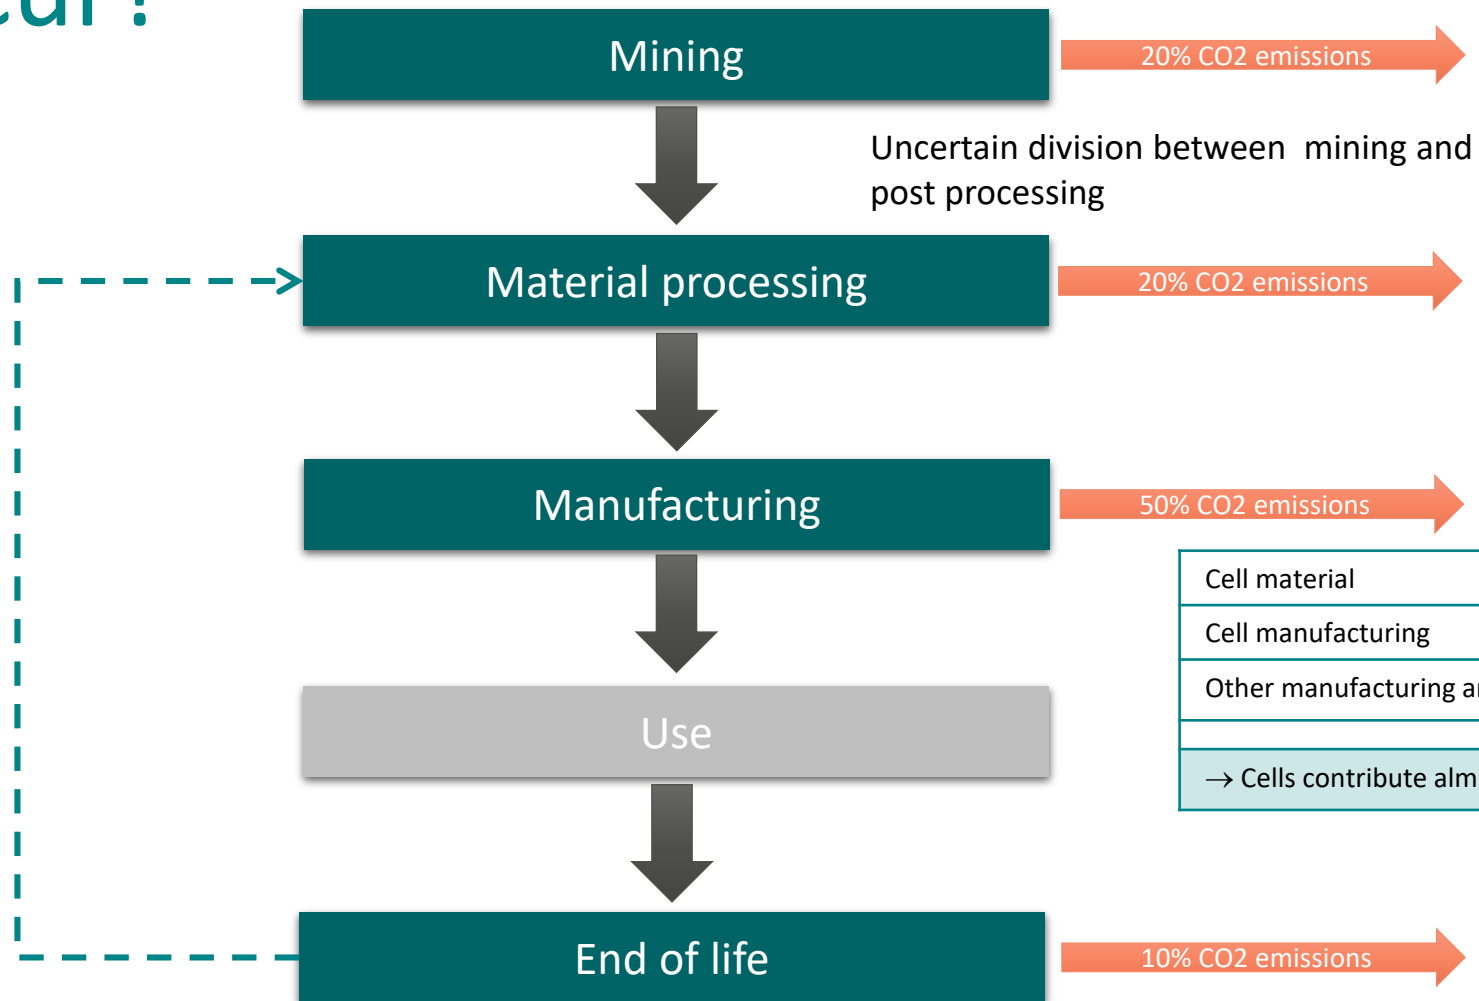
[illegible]

Mining

20% CO2 emissions

Uncertain division between mining and post processing

Material processing

20% CO2 emissions

Manufacturing

50% CO2 emissions

| Cell material |
|---|
| Cell manufacturing |
| Other manufacturing a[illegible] |
| |
| → Cells contribute alm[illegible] |

Use

End of life

10% CO2 emissions